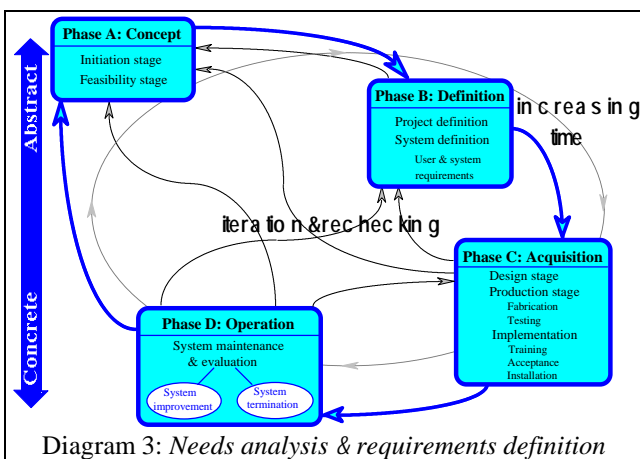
Abstract

Concrete

Phase A: Concept
Initiation stage
Feasibility stage

Phase B: Definition
Project definition
System definition
User & system requirements

increasing time

iteration & rechecking

Phase C: Acquisition
Design stage
Production stage
Fabrication
Testing
Implementation
Training
Acceptance
Installation

Phase D: Operation
System maintenance & evaluation
System improvement
System termination

Diagram 3: *Needs analysis & requirements definition*